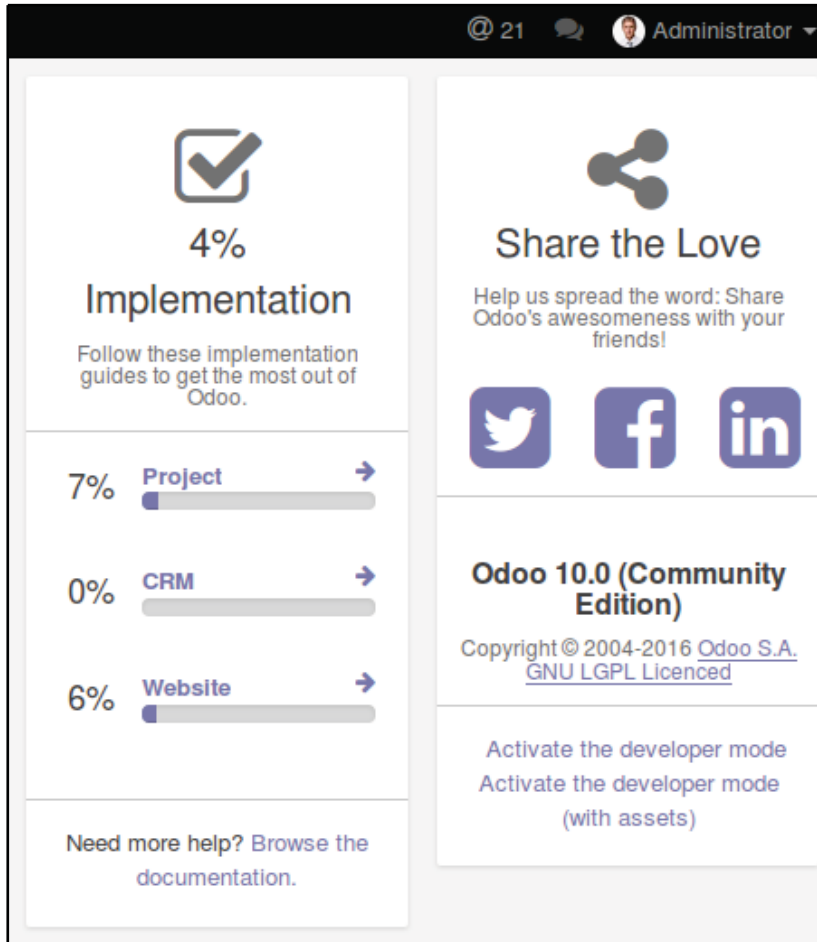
@ 21 Administrator

4%
Implementation

Follow these implementation guides to get the most out of Odoo.

7% Project

0% CRM

6% Website

Need more help? Browse the documentation.

Share the Love

Help us spread the word: Share Odoo's awesomeness with your friends!

Odoo 10.0 (Community Edition)

Copyright © 2004-2016 Odoo S.A.
GNU LGPL Licenced

Activate the developer mode
Activate the developer mode (with assets)